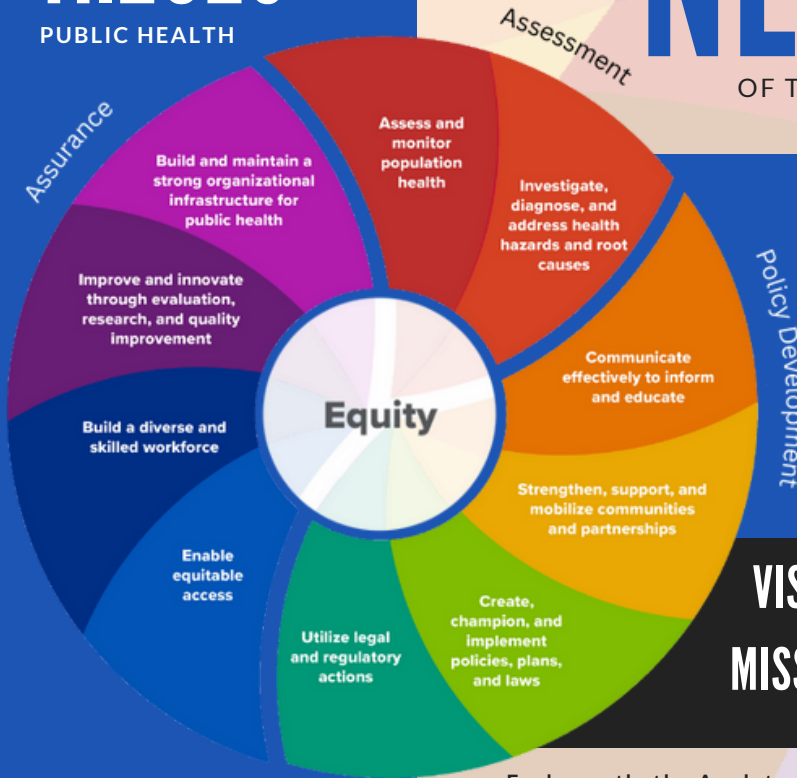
PUBLIC HEALTH

Assessment

NE

OF T

Assurance

Policy Development

Build and maintain a strong organizational infrastructure for public health

Assess and monitor population health

Investigate, diagnose, and address health hazards and root causes

Improve and innovate through evaluation, research, and quality improvement

Communicate effectively to inform and educate

Equity

Build a diverse and skilled workforce

Strengthen, support, and mobilize communities and partnerships

Enable equitable access

Create, champion, and implement policies, plans, and laws

Utilize legal and regulatory actions

VIS

MISS